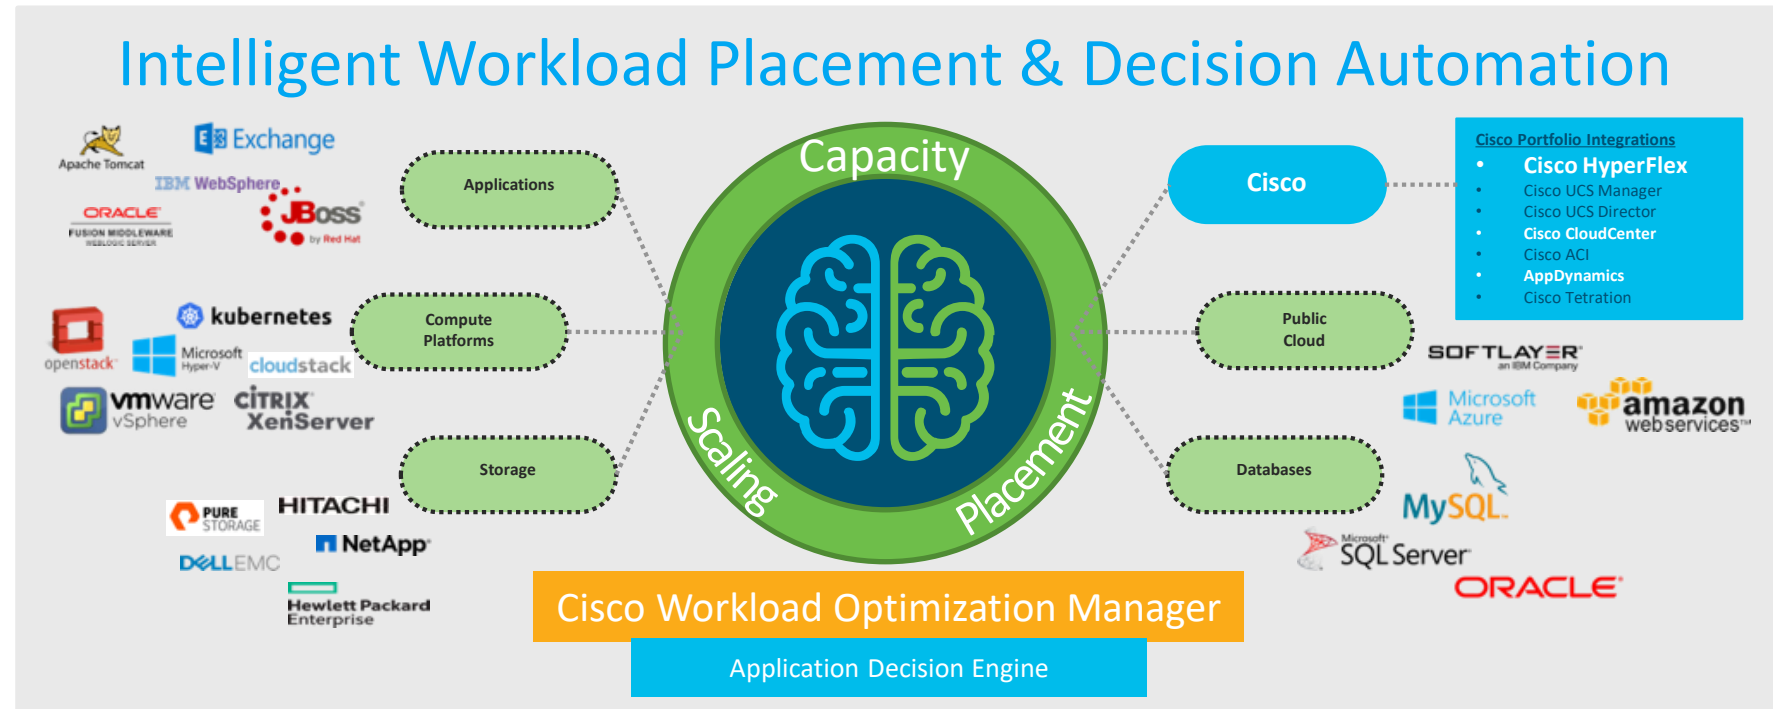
Intelligent Workload Placement & Decision Automation

Apache Tomcat

Exchange

IBM WebSphere

ORACLE
FUSION MIDDLEWARE
WEBLOGIC SERVER

JBoss
by Red Hat

Applications

openstack

kubernetes

Microsoft Hyper-V

cloudstack

Compute Platforms

vmware vSphere

CITRIX XenServer

Storage

PURE STORAGE

HITACHI

NetApp

DELLEMC

Hewlett Packard Enterprise

Capacity

Scaling

Placement

Cisco

Cisco Portfolio Integrations
• Cisco HyperFlex
• Cisco UCS Manager
• Cisco UCS Director
• Cisco CloudCenter
• Cisco ACI
• AppDynamics
• Cisco Tetration

Public Cloud

SOFTLAYER
an IBM Company

Microsoft Azure

amazon web services

Databases

MySQL

Microsoft SQL Server

ORACLE

Cisco Workload Optimization Manager

Application Decision Engine